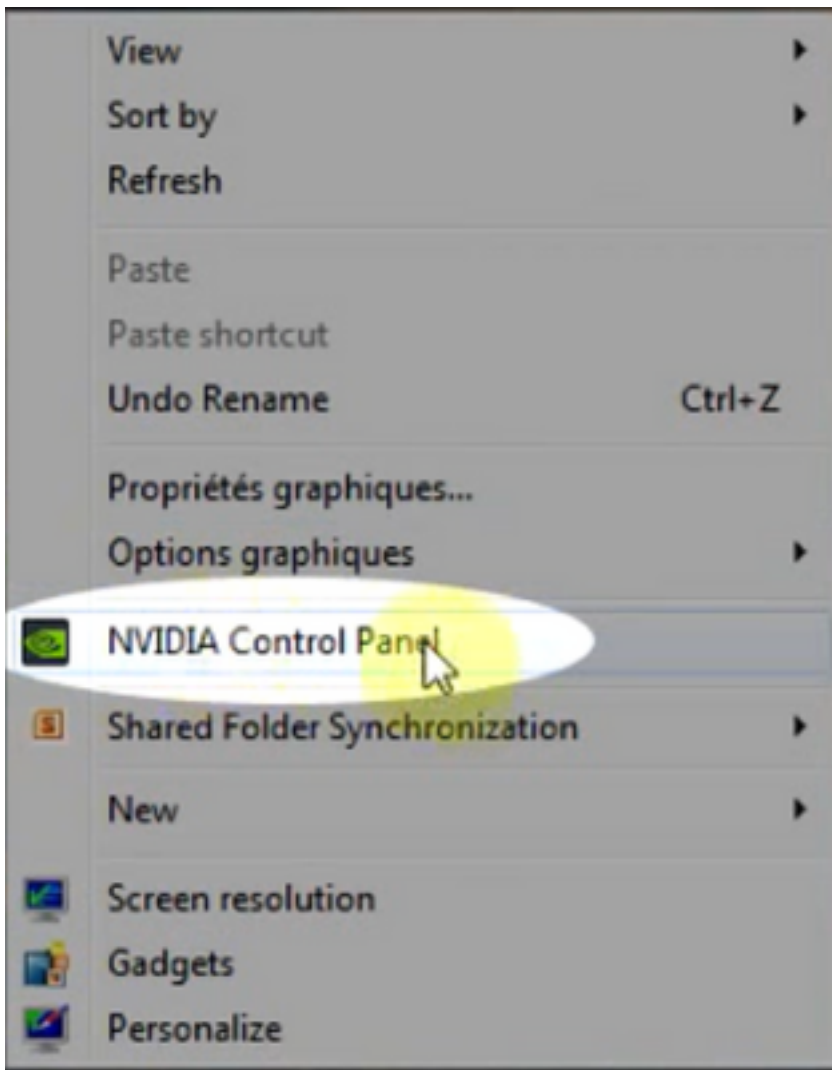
View
Sort by
Refresh

Paste
Paste shortcut
Undo Rename Ctrl+Z

Propriétés graphiques...
Options graphiques

NVIDIA Control Panel

Shared Folder Synchronization

New

Screen resolution
Gadgets
Personalize